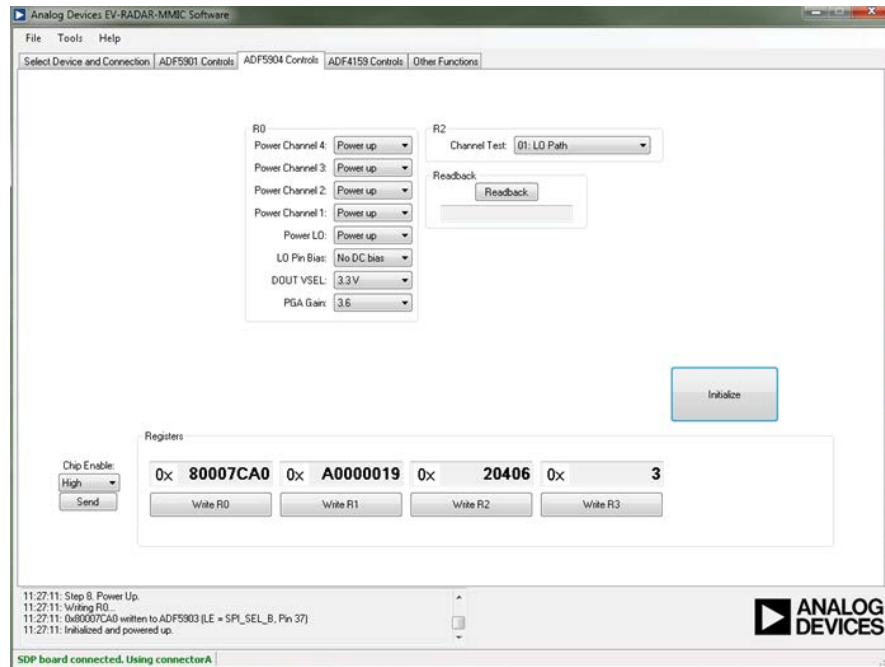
Analog Devices EV-RADAR-MMIC Software

File Tools Help

Select Device and Connection | ADF5901 Controls | ADF5904 Controls | ADF4159 Controls | Other Functions

R0
Power Channel 4: Power up
Power Channel 3: Power up
Power Channel 2: Power up
Power Channel 1: Power up
Power LO: Power up
LO Pin Bias: No DC bias
DOUT VSEL: 3.3 V
PGA Gain: 3.6

R2
Channel Test: 01: LO Path

Readback
Readback

Initialize

Registers

Chip Enable:
High
Send

0x 80007CA0 0x A0000019 0x 20406 0x 3

Write R0 Write R1 Write R2 Write R3

11:27:11: Step 8. Power Up.
11:27:11: Writing R0...
11:27:11: 0x80007CA0 written to ADF5903 (LE = SPI_SEL_B, Pin 37)
11:27:11: Initialized and powered up.

ANALOG DEVICES

SDP board connected. Using connectorA